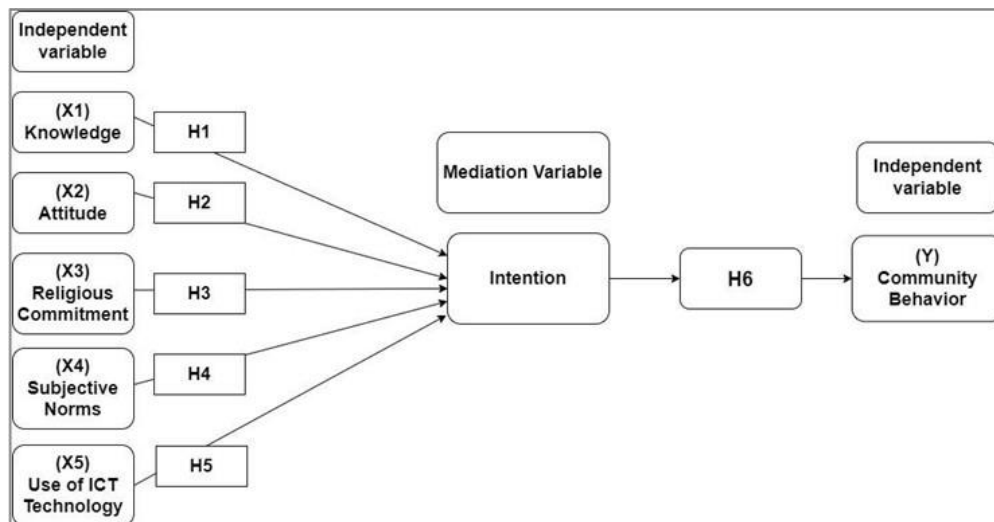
Independent variable

(X1) Knowledge

H1

(X2) Attitude

H2

(X3) Religious Commitment

H3

(X4) Subjective Norms

H4

(X5) Use of ICT Technology

H5

Mediation Variable

Intention

H6

Independent variable

(Y) Community Behavior